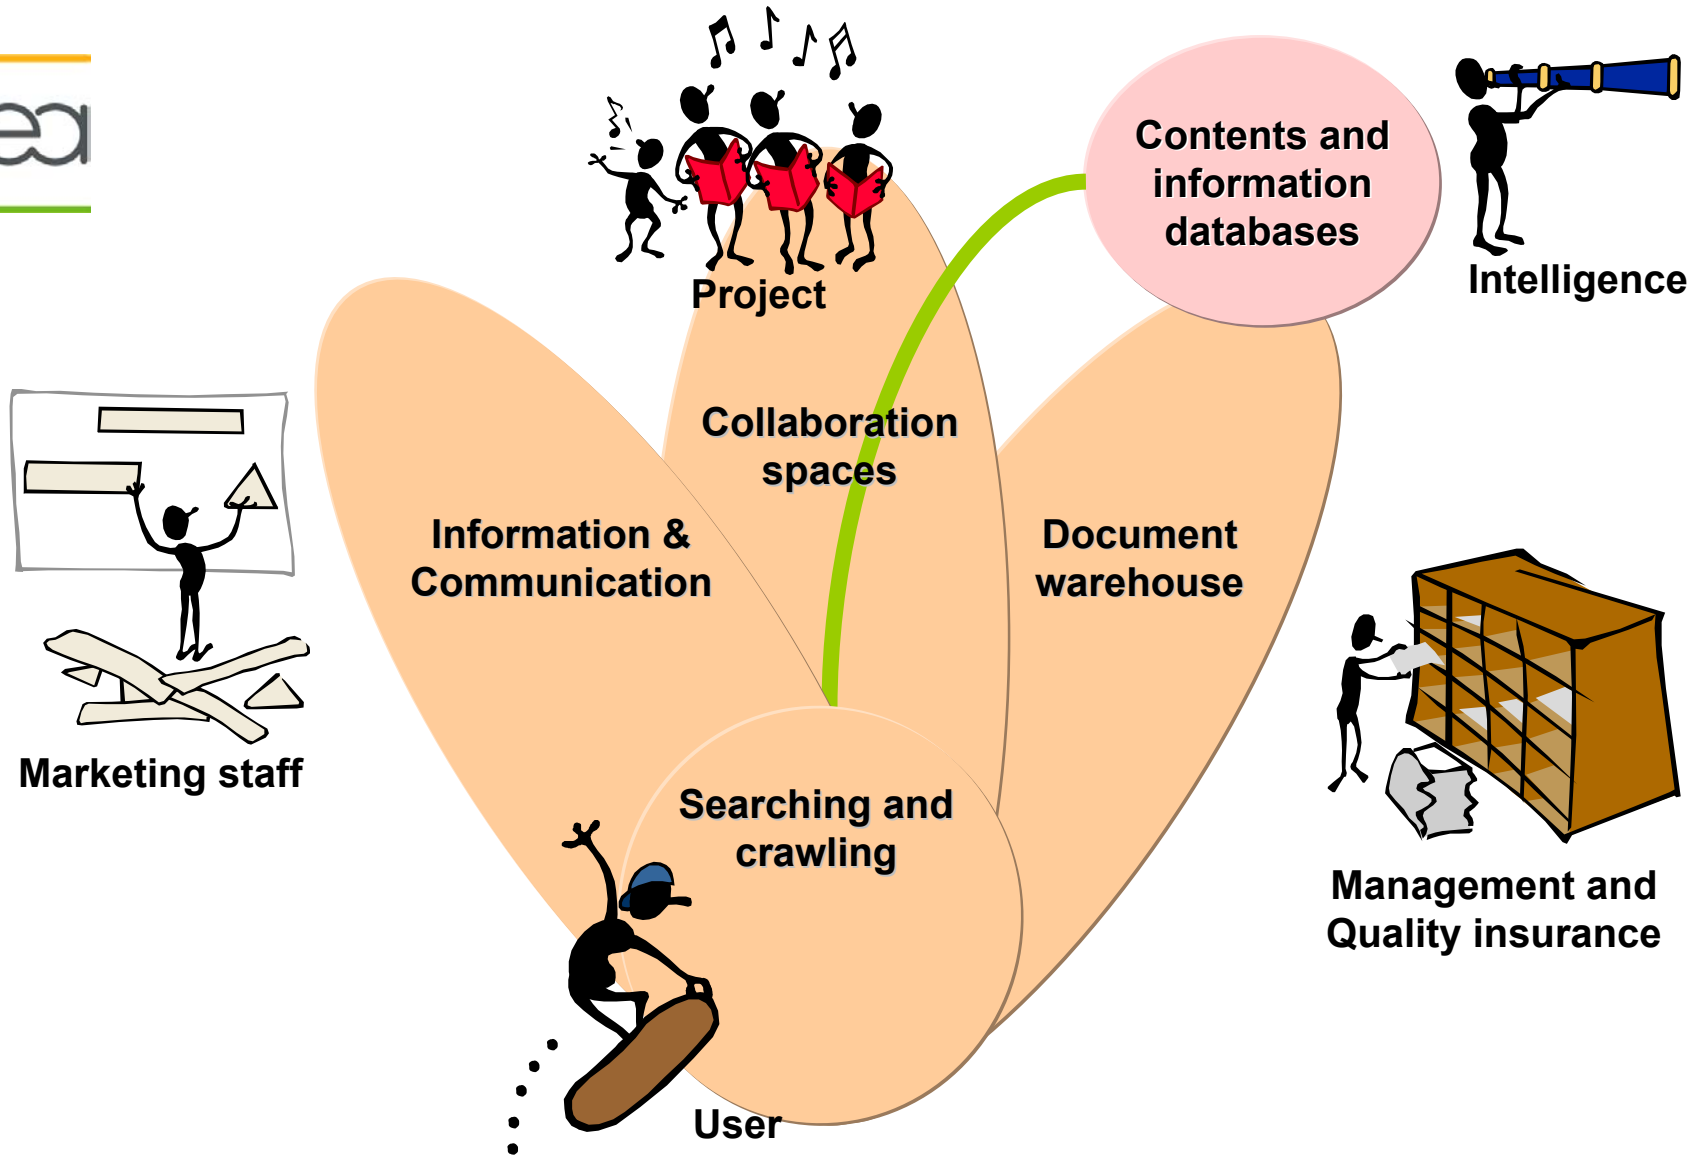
ea

Project

Contents and information databases

Intelligence

Collaboration spaces

Information & Communication

Document warehouse

Marketing staff

Searching and crawling

Management and Quality insurance

User